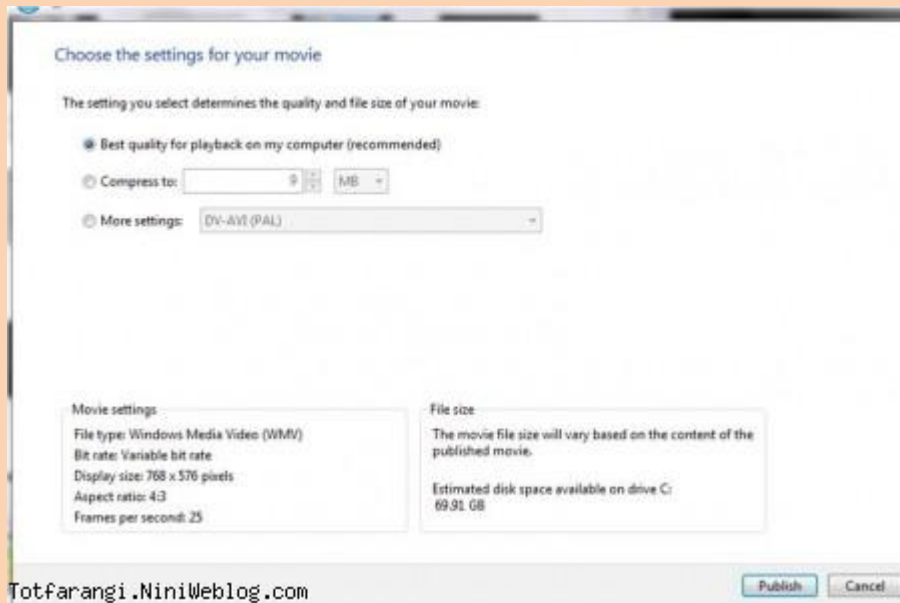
Choose the settings for your movie

The setting you select determines the quality and file size of your movie:

Best quality for playback on my computer (recommended)

Compress to: 9 MB

More settings: DV-AVI (PAL)

Movie settings
File type: Windows Media Video (WMV)
Bit rate: Variable bit rate
Display size: 768 x 576 pixels
Aspect ratio: 4:3
Frames per second: 25

File size
The movie file size will vary based on the content of the published movie.

Estimated disk space available on drive C:
69.91 GB

Totfarangi.NiniWeblog.com

Publish Cancel